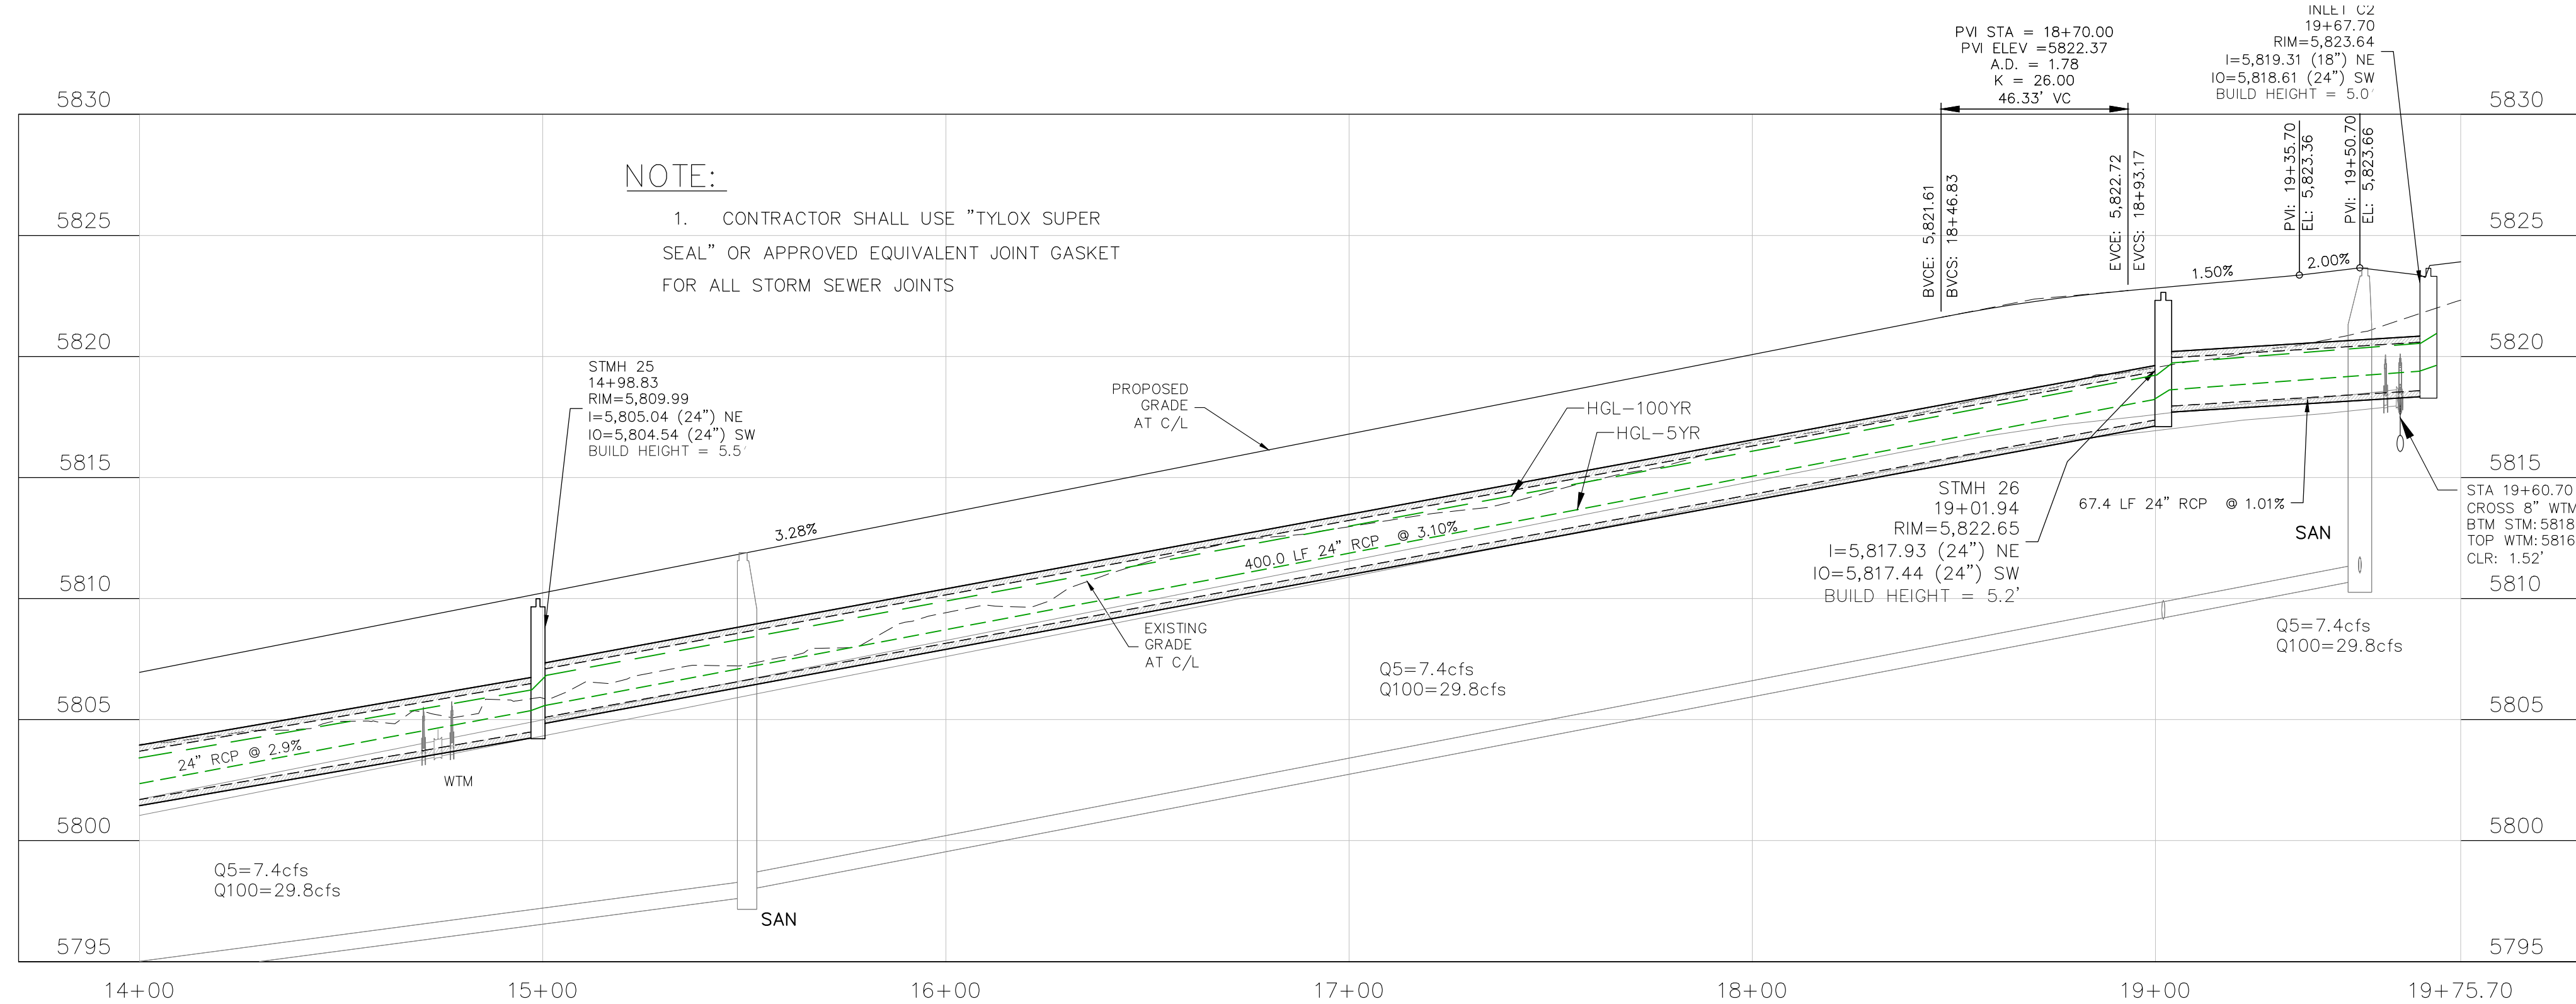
INLET C2
19+67.70
RIM=5,823.64
I=5,819.31 (18") NE
IO=5,818.61 (24") SW
BUILD HEIGHT = 5.0'

PVI STA = 18+70.00
PVI ELEV =5822.37
A.D. = 1.78
K = 26.00
46.33' VC

5830
5825
5820
5815
5810
5805
5800
5795

NOTE:
1. CONTRACTOR SHALL USE "TYLOX SUPER SEAL" OR APPROVED EQUIVALENT JOINT GASKET FOR ALL STORM SEWER JOINTS

BVCE: 5,821.61
BVCS: 18+46.83
EVCE: 5,822.72
EVCS: 18+93.17
PVI: 19+35.70
EL: 5,823.36
PVI: 19+50.70
EL: 5,823.66
1.50%
2.00%

STMH 25
14+98.83
RIM=5,809.99
I=5,805.04 (24") NE
IO=5,804.54 (24") SW
BUILD HEIGHT = 5.5'

PROPOSED GRADE AT C/L
HGL-100YR
HGL-5YR
3.28%
400.0 LF 24" RCP @ 3.10%
EXISTING GRADE AT C/L

STMH 26
19+01.94
RIM=5,822.65
I=5,817.93 (24") NE
IO=5,817.44 (24") SW
BUILD HEIGHT = 5.2'

67.4 LF 24" RCP @ 1.01%
SAN

STA 19+60.70
CROSS 8" WTM
BTM STM: 5818
TOP WTM: 5816
CLR: 1.52'

24" RCP @ 2.9%
WTM

Q5=7.4cfs
Q100=29.8cfs

Q5=7.4cfs
Q100=29.8cfs

Q5=7.4cfs
Q100=29.8cfs

SAN

14+00
15+00
16+00
17+00
18+00
19+00
19+75.70